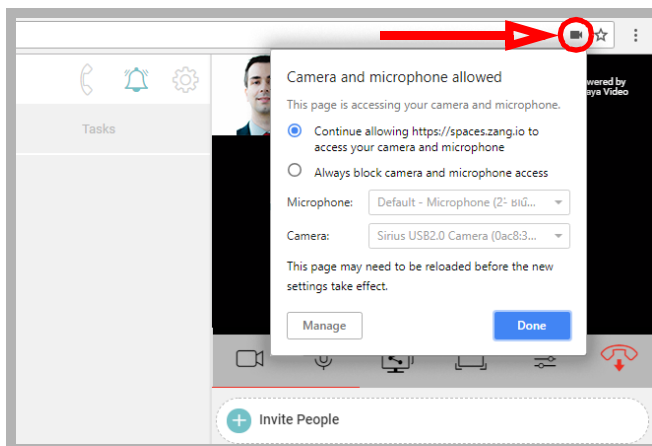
Tasks

owered by
aya Video

Camera and microphone allowed

This page is accessing your camera and microphone.

Continue allowing https://spaces.zang.io to access your camera and microphone

Always block camera and microphone access

Microphone: Default - Microphone (2- ยน์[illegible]

Camera: Sirius USB2.0 Camera (0ac8:3...

This page may need to be reloaded before the new settings take effect.

Manage

Done

Invite People